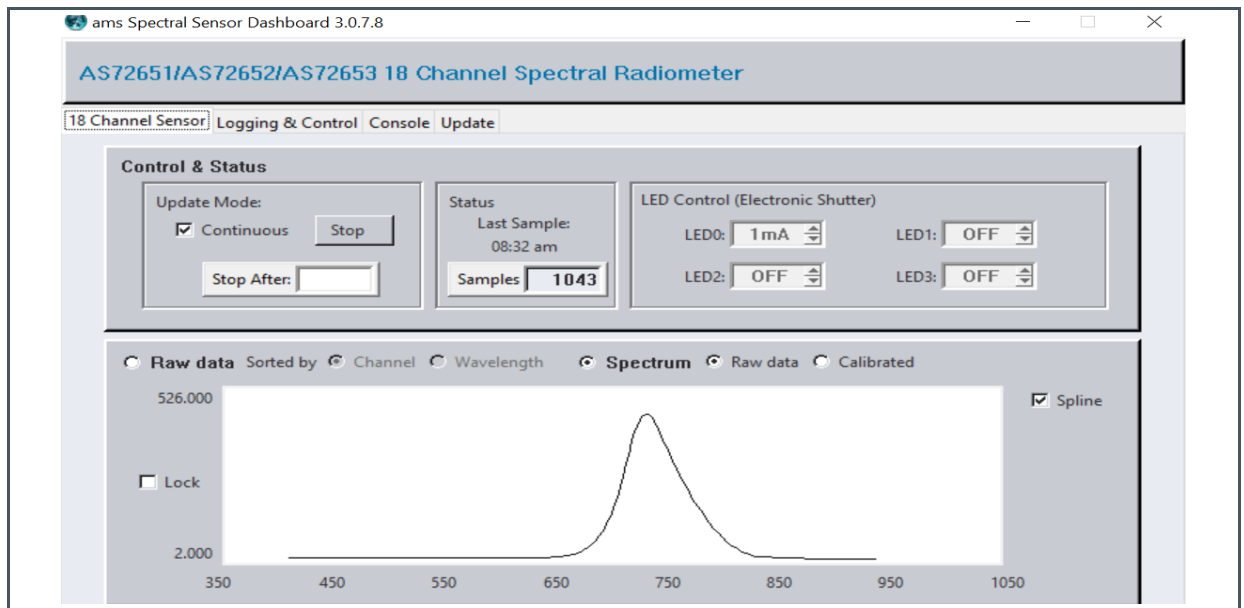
ams Spectral Sensor Dashboard 3.0.7.8

AS72651/AS72652/AS72653 18 Channel Spectral Radiometer

18 Channel Sensor | Logging & Control | Console | Update

Control & Status

Update Mode:
Continuous
Stop
Stop After:

Status
Last Sample:
08:32 am
Samples 1043

LED Control (Electronic Shutter)
LED0: 1mA
LED1: OFF
LED2: OFF
LED3: OFF

Raw data Sorted by Channel Wavelength Spectrum Raw data Calibrated

526.000
Spline
Lock
2.000
350 450 550 650 750 850 950 1050